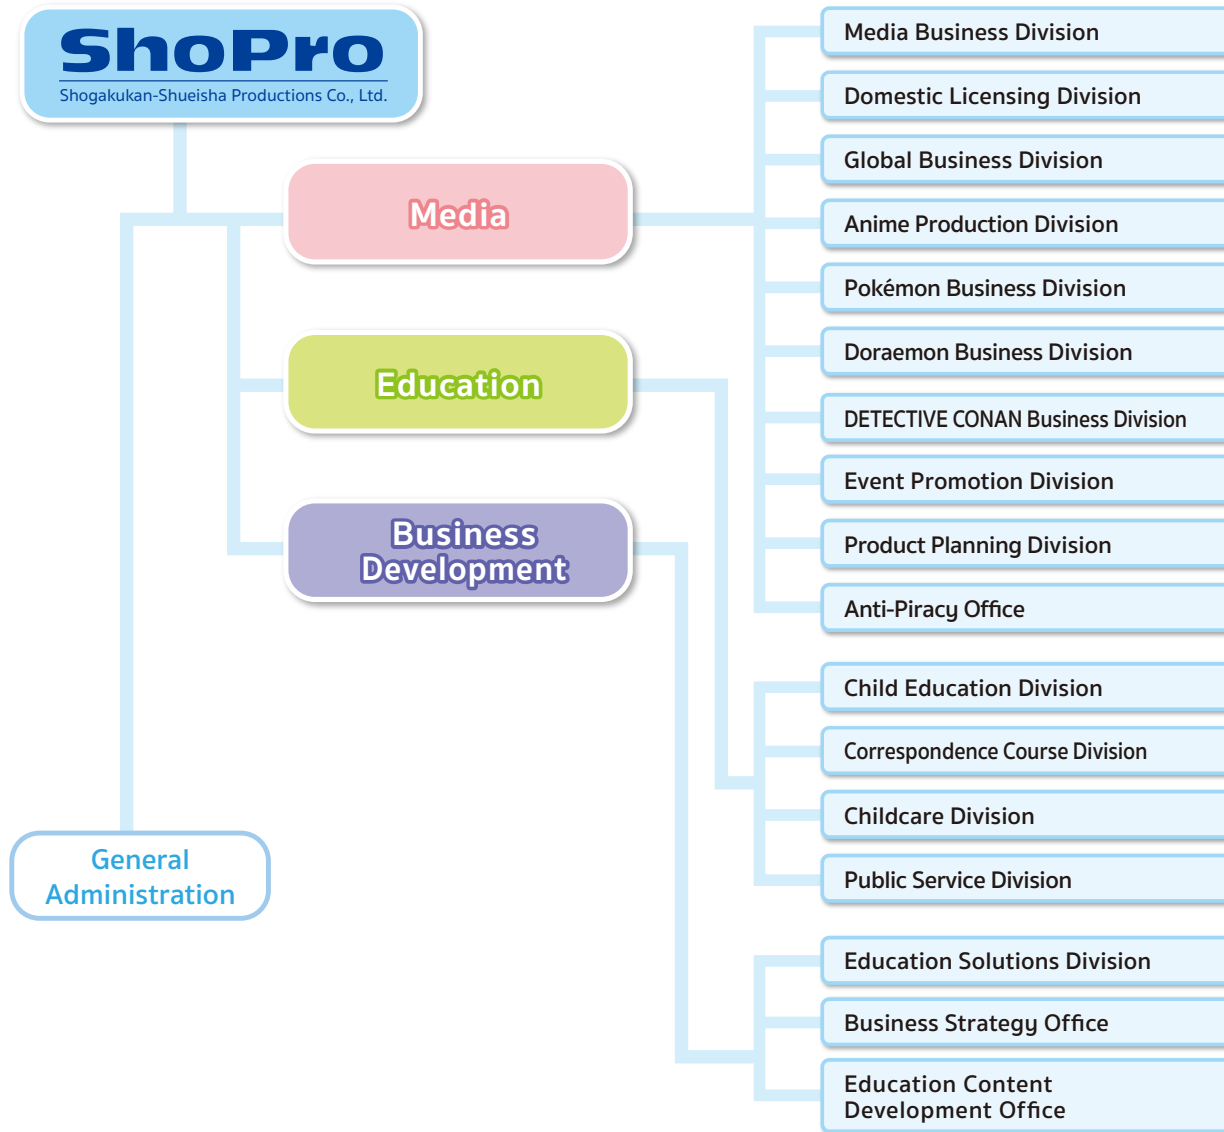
ShoPro
Shogakukan-Shueisha Productions Co., Ltd.

Media

Education

Business Development

General Administration

Media Business Division
Domestic Licensing Division
Global Business Division
Anime Production Division
Pokémon Business Division
Doraemon Business Division
DETECTIVE CONAN Business Division
Event Promotion Division
Product Planning Division
Anti-Piracy Office

Child Education Division
Correspondence Course Division
Childcare Division
Public Service Division

Education Solutions Division
Business Strategy Office
Education Content Development Office